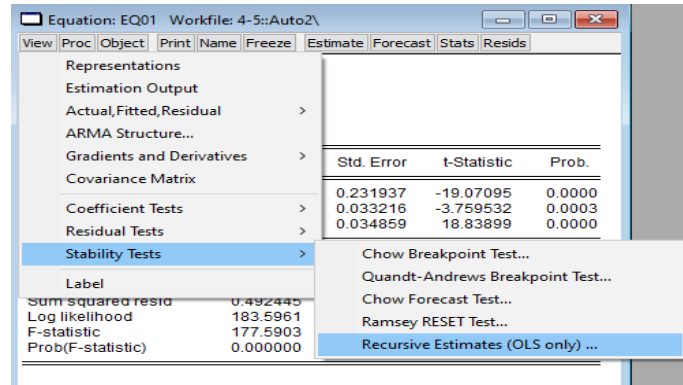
Equation: EQ01 Workfile: 4-5::Auto2\

View | Proc | Object | Print | Name | Freeze | Estimate | Forecast | Stats | Resids

Representations
Estimation Output
Actual,Fitted,Residual >
ARMA Structure...
Gradients and Derivatives >
Covariance Matrix
Coefficient Tests >
Residual Tests >
Stability Tests >
Label

Chow Breakpoint Test...
Quandt-Andrews Breakpoint Test...
Chow Forecast Test...
Ramsey RESET Test...
Recursive Estimates (OLS only) ...

| Std. Error | t-Statistic | Prob. |
|---|---|---|
| 0.231937 | -19.07095 | 0.0000 |
| 0.033216 | -3.759532 | 0.0003 |
| 0.034859 | 18.83899 | 0.0000 |

| | |
|---|---|
| Sum squared resid | 0.492445 |
| Log likelihood | 183.5961 |
| F-statistic | 177.5903 |
| Prob(F-statistic) | 0.000000 |